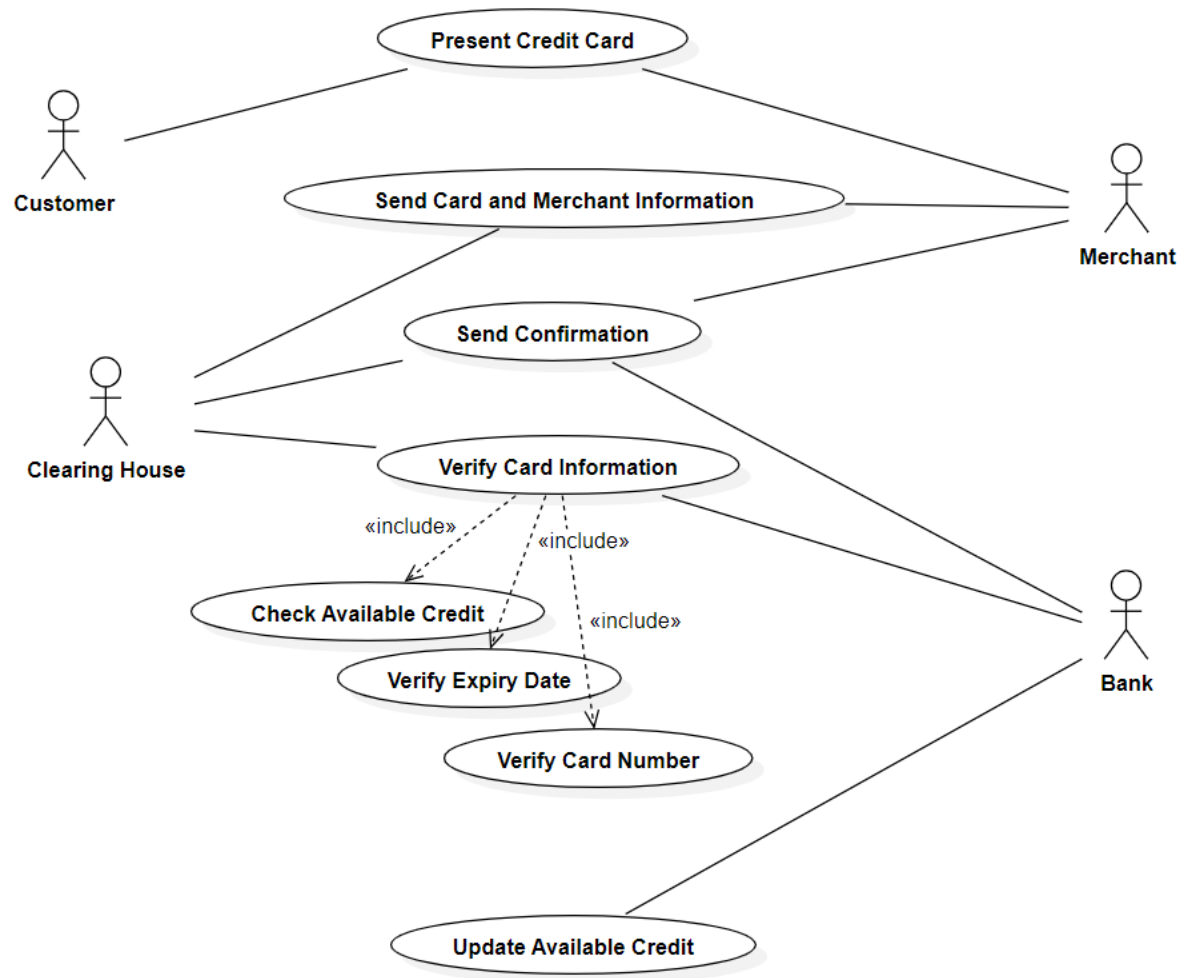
Present Credit Card

Customer

Send Card and Merchant Information

Merchant

Send Confirmation

Clearing House

Verify Card Information

«include»

«include»

«include»

Check Available Credit

Verify Expiry Date

Verify Card Number

Bank

Update Available Credit